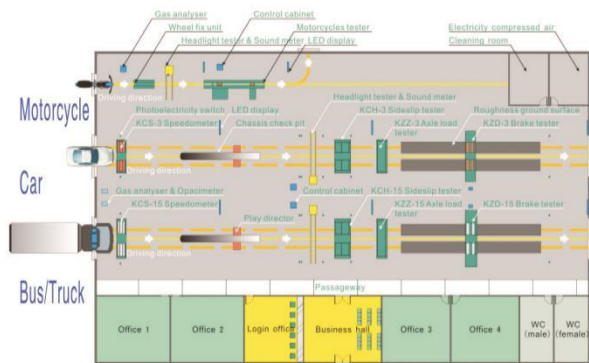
Gas analyser
Wheel fix unit
Control cabinet
Motorcycles tester
Headlight tester & Sound meter
LED display
Electricity compressed air
Cleaning room
Driving direction
Motorcycle
Photoelectricity switch
KCS-3 Speedometer
LED display
Chassis check pit
Headlight tester & Sound meter
KCH-3 Sideslip tester
KZZ-3 Axle load tester
Roughness ground surface
KZD-3 Brake tester
Driving direction
Car
Gas analyser & Opacimeter
KCS-15 Speedometer
Control cabinet
KCH-15 Sideslip tester
KZZ-15 Axle load tester
KZD-15 Brake tester
Play director
Driving direction
Bus/Truck
Passageway
Office 1
Office 2
Login office
Business hall
Office 3
Office 4
WC (male)
WC (female)